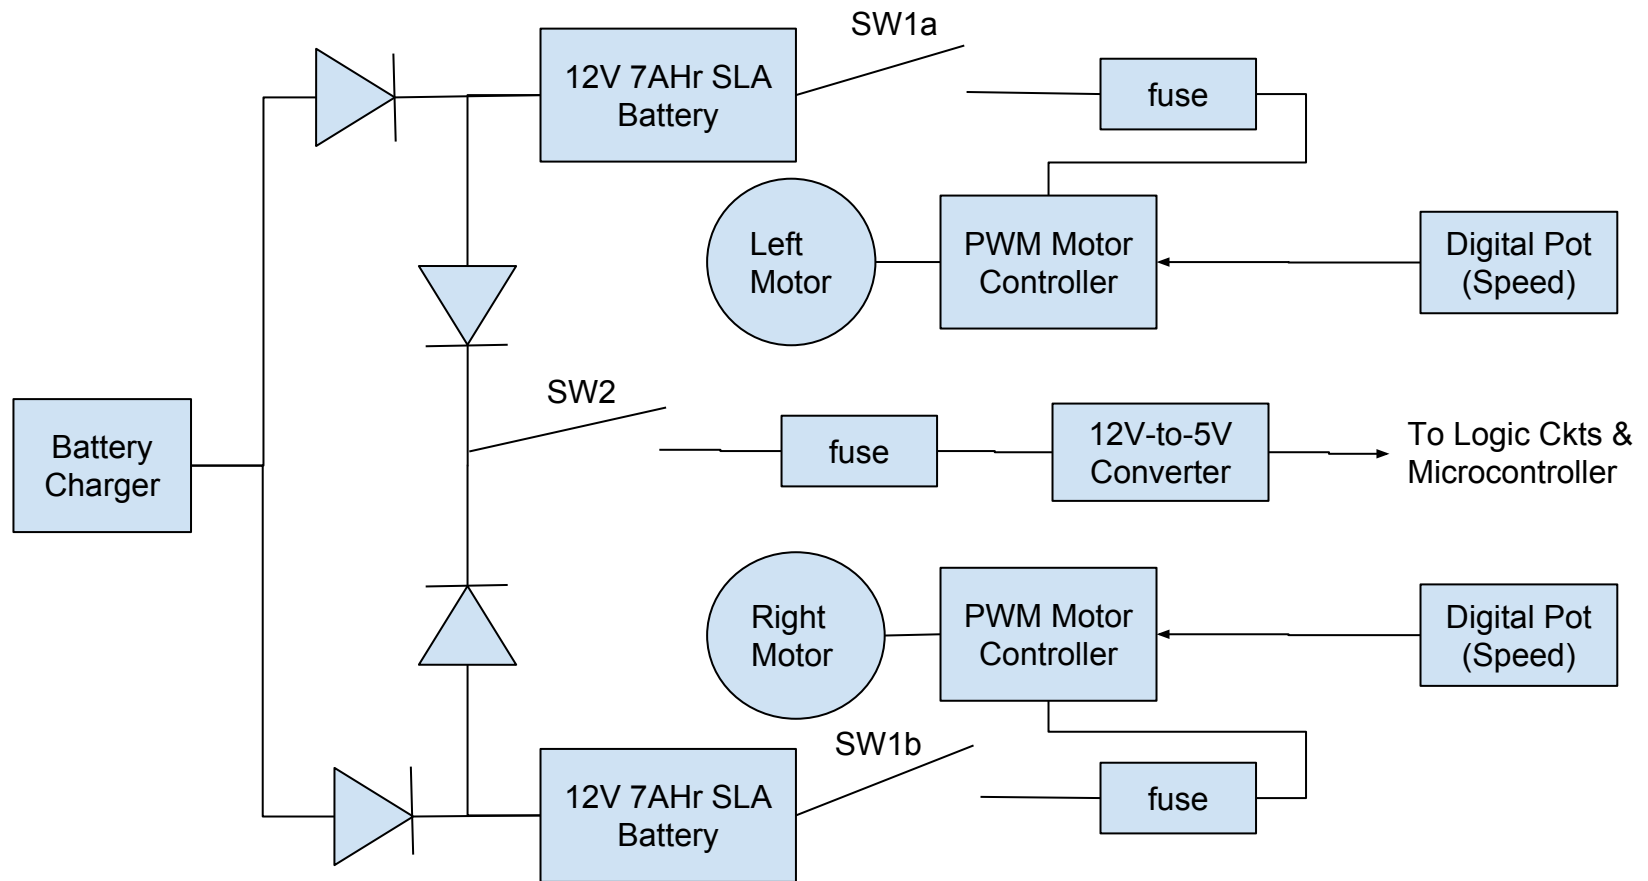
SW1a

12V 7AHr SLA Battery

fuse

Left Motor

PWM Motor Controller

Digital Pot (Speed)

SW2

Battery Charger

fuse

12V-to-5V Converter

To Logic Ckts & Microcontroller

Right Motor

PWM Motor Controller

Digital Pot (Speed)

SW1b

12V 7AHr SLA Battery

fuse